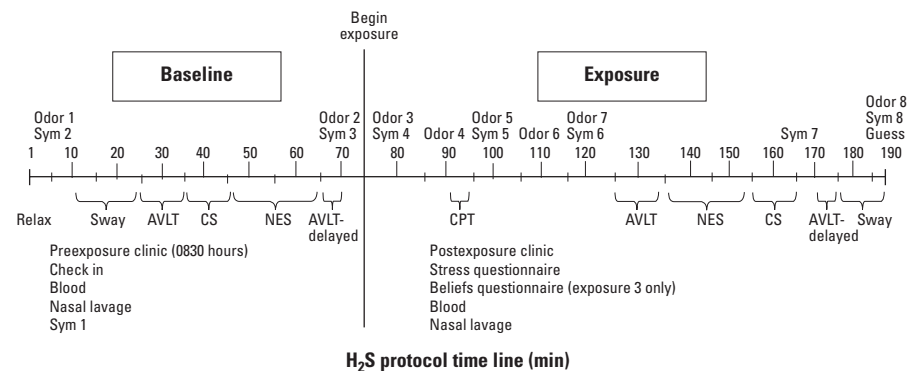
Begin exposure

Baseline

Exposure

Odor 1
Sym 2

Odor 2
Sym 3

Odor 3
Sym 4

Odor 4

Odor 5
Sym 5

Odor 6

Odor 7
Sym 6

Sym 7

Odor 8
Sym 8
Guess

1 10 20 30 40 50 60 70 80 90 100 110 120 130 140 150 160 170 180 190

Relax

Sway

AVLT

CS

NES

AVLT-delayed

CPT

AVLT

NES

CS

AVLT-delayed

Sway

Preexposure clinic (0830 hours)
Check in
Blood
Nasal lavage
Sym 1

Postexposure clinic
Stress questionnaire
Beliefs questionnaire (exposure 3 only)
Blood
Nasal lavage

$H_2S$ protocol time line (min)